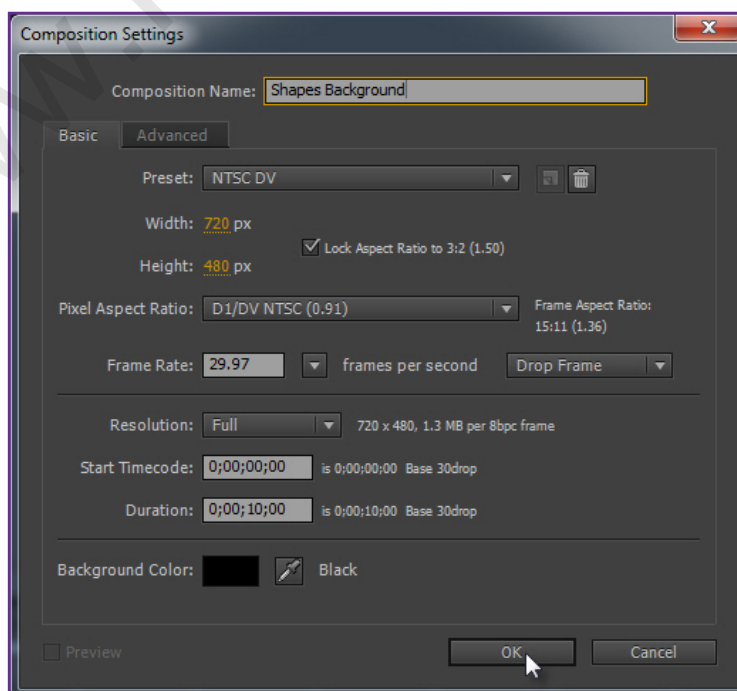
Composition Settings

Composition Name: Shapes Background

Basic Advanced

Preset: NTSC DV

Width: 720 px

Lock Aspect Ratio to 3:2 (1.50)

Height: 480 px

Pixel Aspect Ratio: D1/DV NTSC (0.91)

Frame Aspect Ratio: 15:11 (1.36)

Frame Rate: 29.97 frames per second Drop Frame

Resolution: Full 720 x 480, 1.3 MB per 8bpc frame

Start Timecode: 0;00;00;00 is 0;00;00;00 Base 30drop

Duration: 0;00;10;00 is 0;00;10;00 Base 30drop

Background Color: Black

Preview

OK Cancel